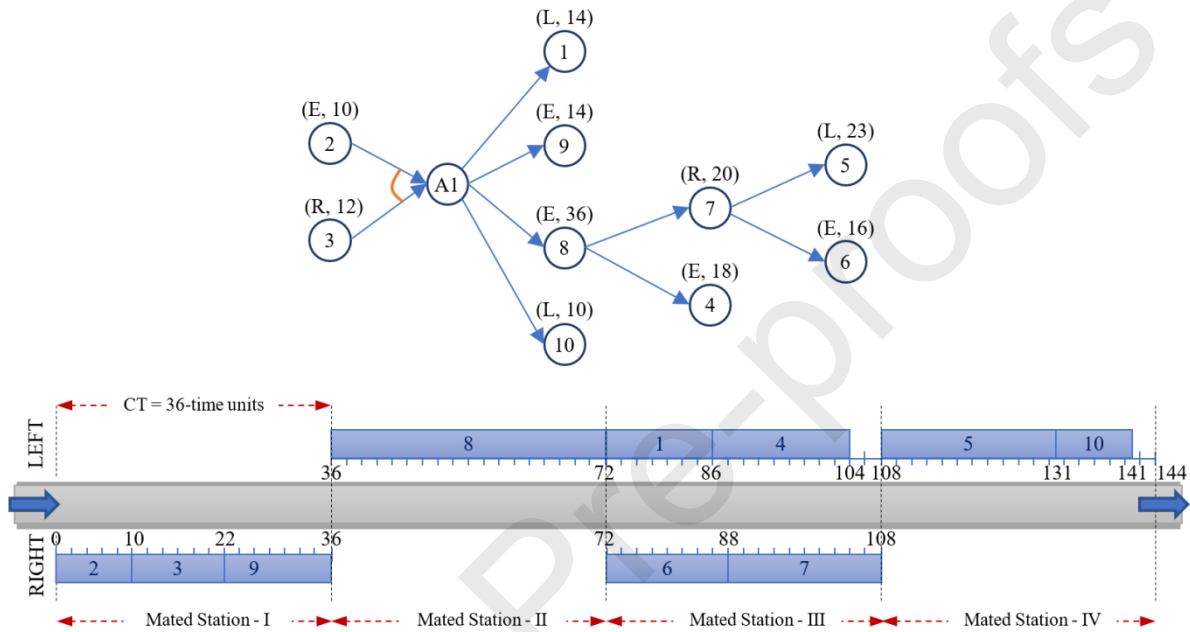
(L, 14)
1
(E, 10)
2
(E, 14)
9
A1
(R, 12)
3
(E, 36)
8
(R, 20)
7
(L, 23)
5
(E, 16)
6
(E, 18)
4
(L, 10)
10

CT = 36-time units

LEFT
8
1
4
5
10
36
72
86
104
108
131
141
144

RIGHT
0
10
22
36
72
88
108
2
3
9
6
7

Mated Station - I
Mated Station - II
Mated Station - III
Mated Station - IV

Pre-proofs